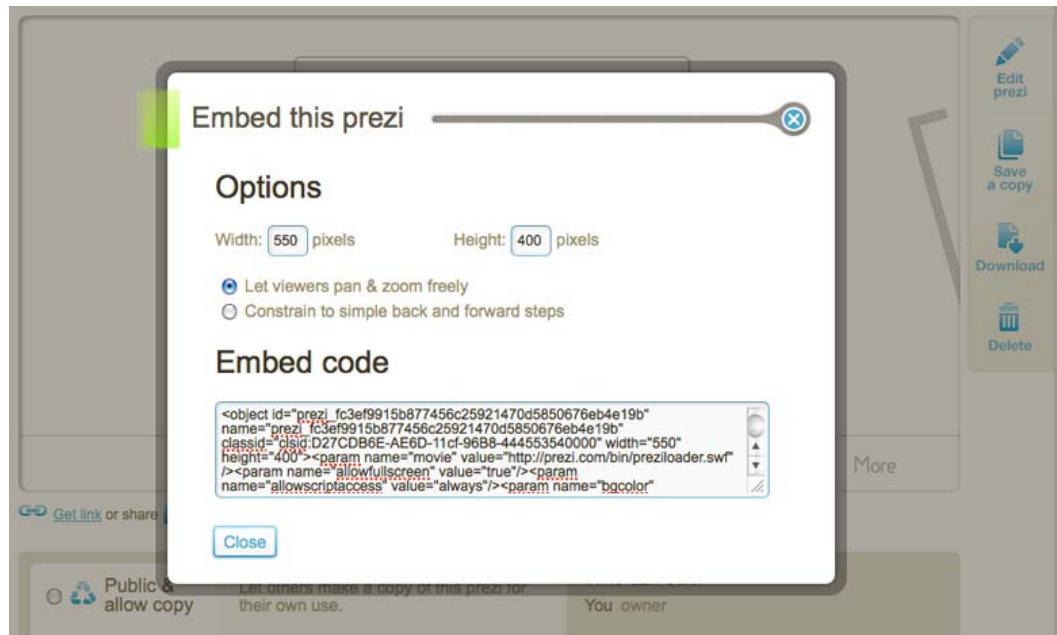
Edit prezi

Save a copy

Download

Delete

Embed this prezi

Options

Width: 550 pixels

Height: 400 pixels

Let viewers pan & zoom freely

Constrain to simple back and forward steps

Embed code

<object id="prezi_fc3ef9915b877456c25921470d5850676eb4e19b" name="prezi_fc3ef9915b877456c25921470d5850676eb4e19b" classid="clsid:D27CDB6E-AE6D-11cf-96B8-444553540000" width="550" height="400"><param name="movie" value="http://prezi.com/bin/preziloader.swf" /><param name="allowfullscreen" value="true"/><param name="allowscriptaccess" value="always"/><param name="bgcolor"

Close

More

Get link or share

Public & allow copy

Let others make a copy of this prezi for their own use.

You owner